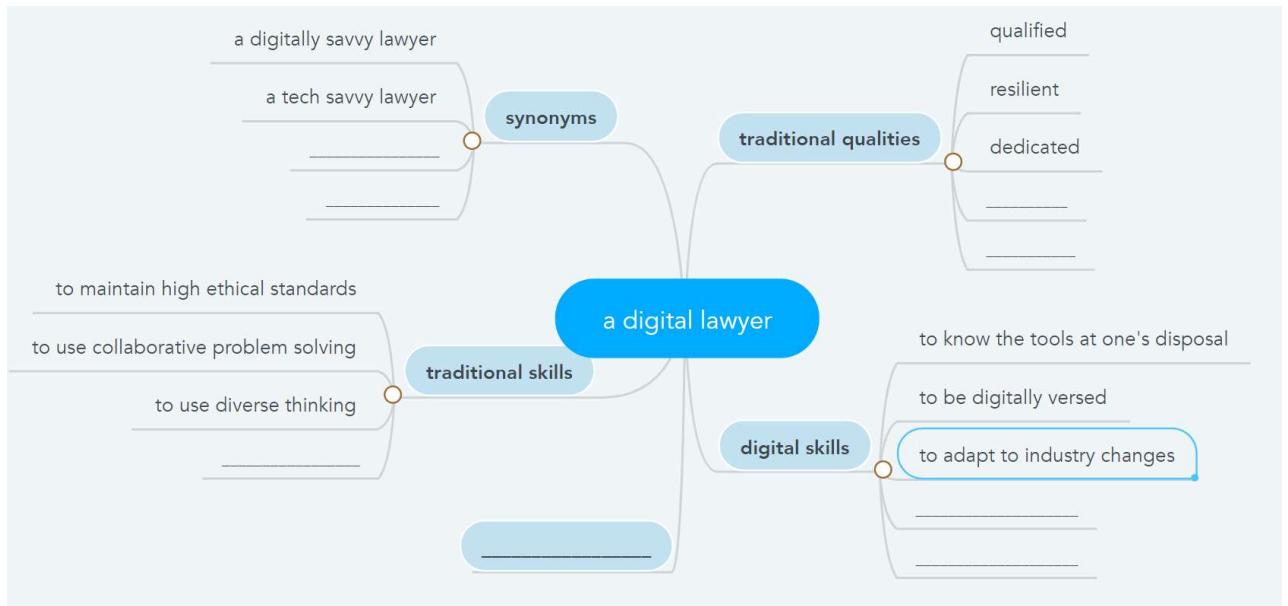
a digital lawyer

synonyms
a digitally savvy lawyer
a tech savvy lawyer
____________
___________

traditional qualities
qualified
resilient
dedicated
________
_________

traditional skills
to maintain high ethical standards
to use collaborative problem solving
to use diverse thinking
_____________

digital skills
to know the tools at one's disposal
to be digitally versed
to adapt to industry changes
_______________
_______________

_______________